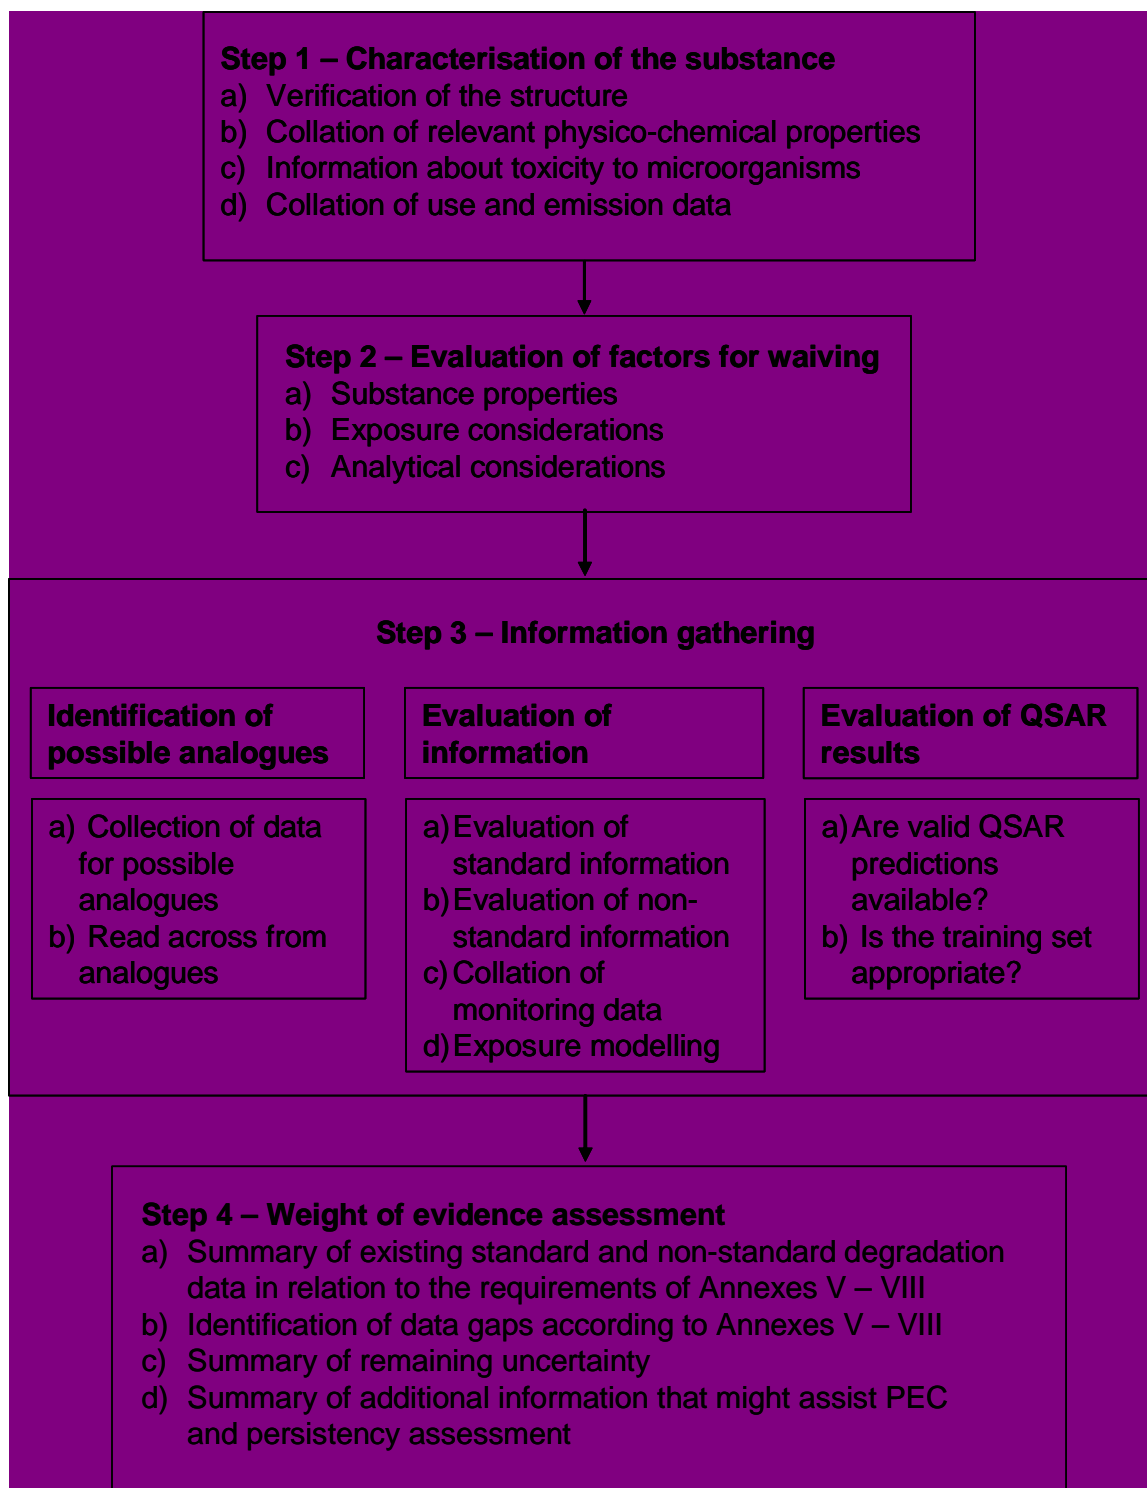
Step 1 – Characterisation of the substance
a) Verification of the structure
b) Collation of relevant physico-chemical properties
c) Information about toxicity to microorganisms
d) Collation of use and emission data

Step 2 – Evaluation of factors for waiving
a) Substance properties
b) Exposure considerations
c) Analytical considerations

Step 3 – Information gathering

Identification of possible analogues

a) Collection of data for possible analogues
b) Read across from analogues

Evaluation of information

a) Evaluation of standard information
b) Evaluation of non-standard information
c) Collation of monitoring data
d) Exposure modelling

Evaluation of QSAR results

a) Are valid QSAR predictions available?
b) Is the training set appropriate?

Step 4 – Weight of evidence assessment
a) Summary of existing standard and non-standard degradation data in relation to the requirements of Annexes V – VIII
b) Identification of data gaps according to Annexes V – VIII
c) Summary of remaining uncertainty
d) Summary of additional information that might assist PEC and persistency assessment